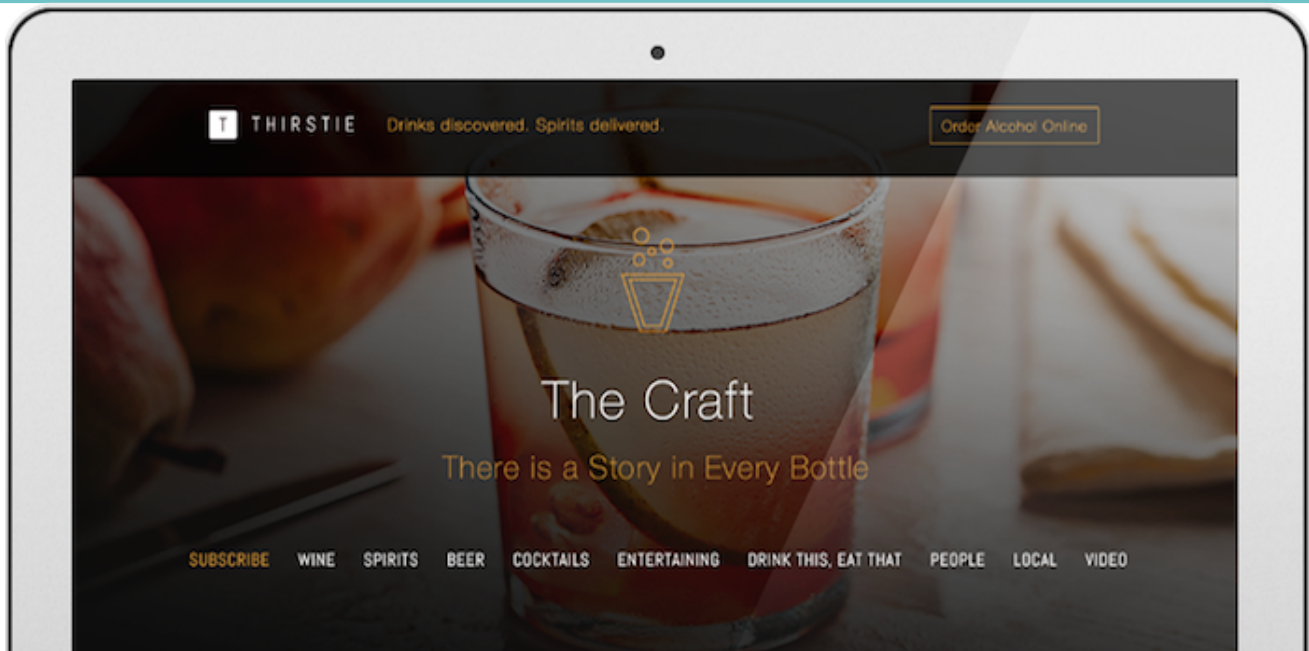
T THIRSTIE Drinks discovered. Spirits delivered.

Order Alcohol Online

The Craft

There is a Story in Every Bottle

SUBSCRIBE WINE SPIRITS BEER COCKTAILS ENTERTAINING DRINK THIS, EAT THAT PEOPLE LOCAL VIDEO